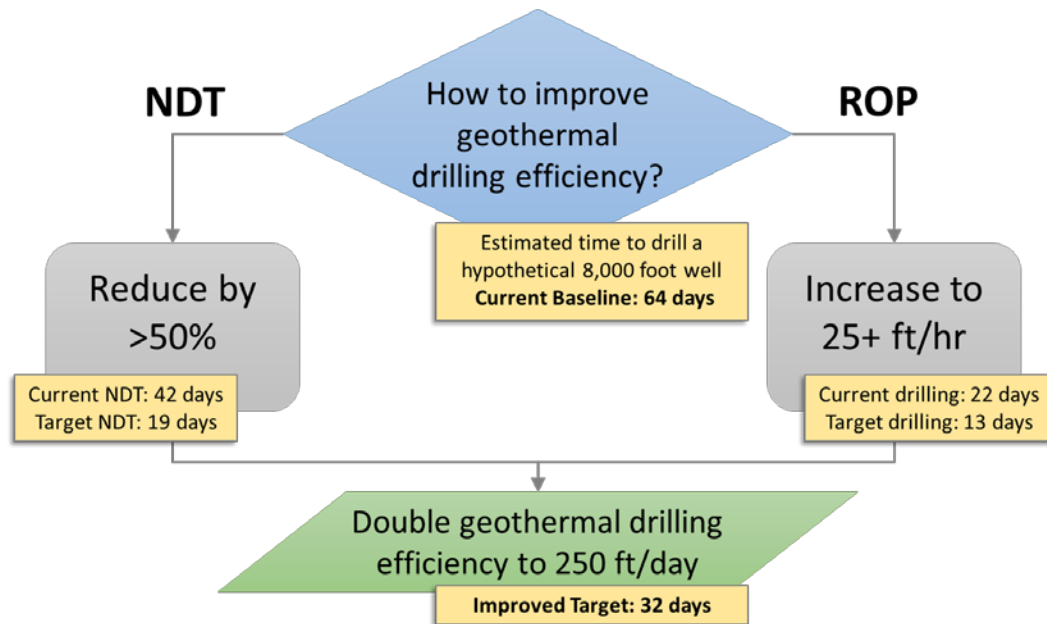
NDT

How to improve geothermal drilling efficiency?

ROP

Estimated time to drill a hypothetical 8,000 foot well
**Current Baseline: 64 days**

Reduce by >50%

Current NDT: 42 days
Target NDT: 19 days

Increase to 25+ ft/hr

Current drilling: 22 days
Target drilling: 13 days

Double geothermal drilling efficiency to 250 ft/day

**Improved Target: 32 days**